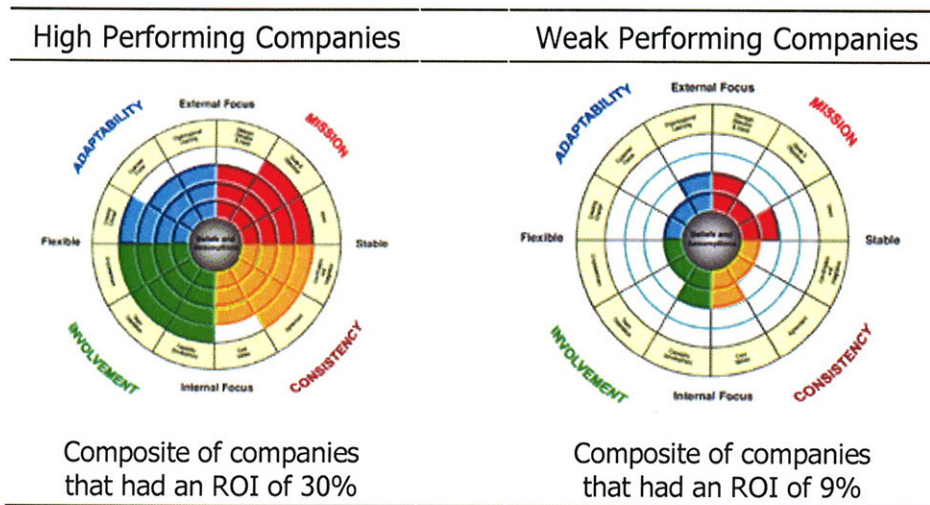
High Performing Companies

External Focus

ADAPTABILITY

MISSION

Flexible

Stable

Beliefs and Assumptions

INVOLVEMENT

CONSISTENCY

Internal Focus

Composite of companies that had an ROI of 30%

Weak Performing Companies

External Focus

ADAPTABILITY

MISSION

Flexible

Stable

Beliefs and Assumptions

INVOLVEMENT

CONSISTENCY

Internal Focus

Composite of companies that had an ROI of 9%